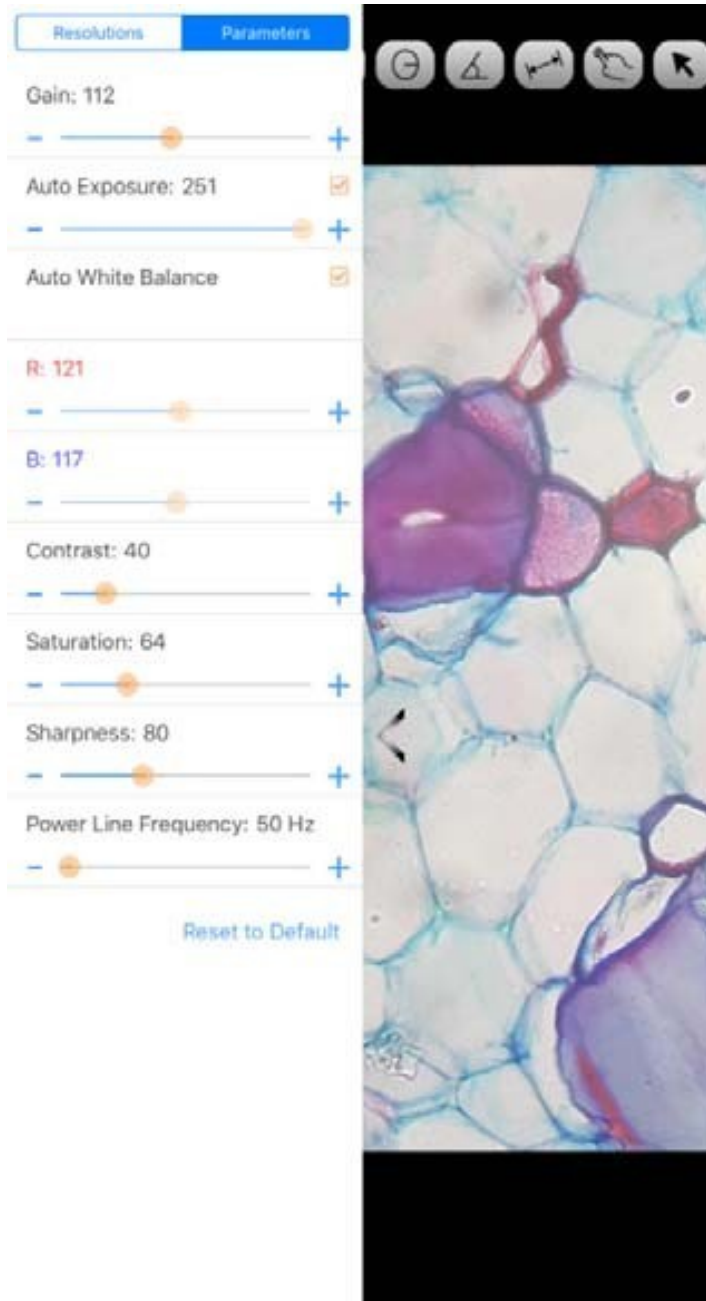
Resolutions Parameters

Gain: 112

- +

Auto Exposure: 251

- +

Auto White Balance

R: 121

- +

B: 117

- +

Contrast: 40

- +

Saturation: 64

- +

Sharpness: 80

- +

Power Line Frequency: 50 Hz

- +

Reset to Default